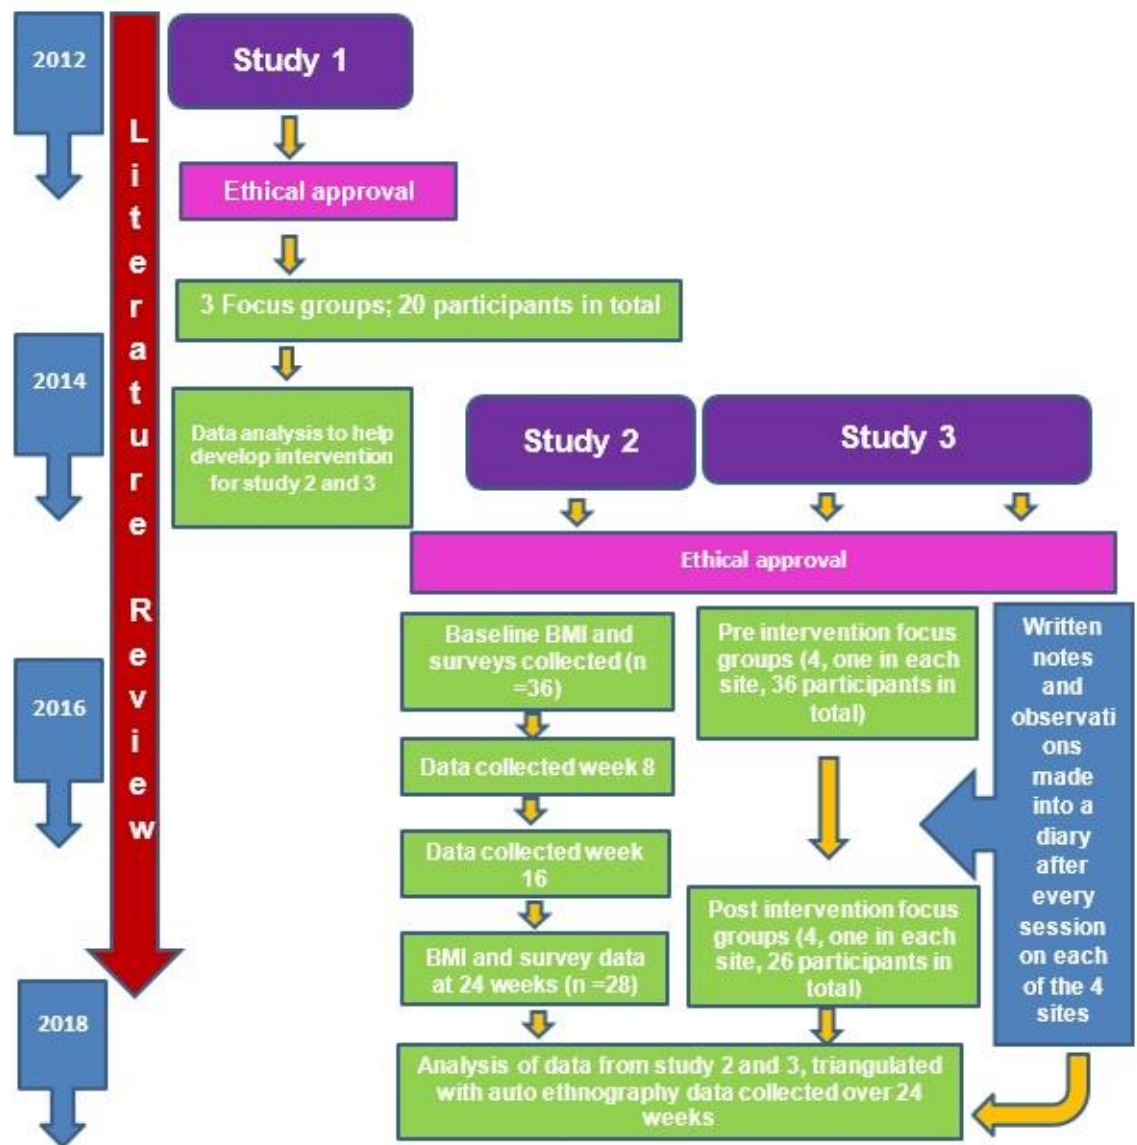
2012

Literature Review

Study 1

Ethical approval

3 Focus groups; 20 participants in total

2014

Data analysis to help develop intervention for study 2 and 3

Study 2

Study 3

Ethical approval

2016

Baseline BMI and surveys collected (n =36)

Data collected week 8

Data collected week 16

BMI and survey data at 24 weeks (n =28)

Pre intervention focus groups (4, one in each site, 36 participants in total)

Post intervention focus groups (4, one in each site, 26 participants in total)

Written notes and observations made into a diary after every session on each of the 4 sites

2018

Analysis of data from study 2 and 3, triangulated with auto ethnography data collected over 24 weeks